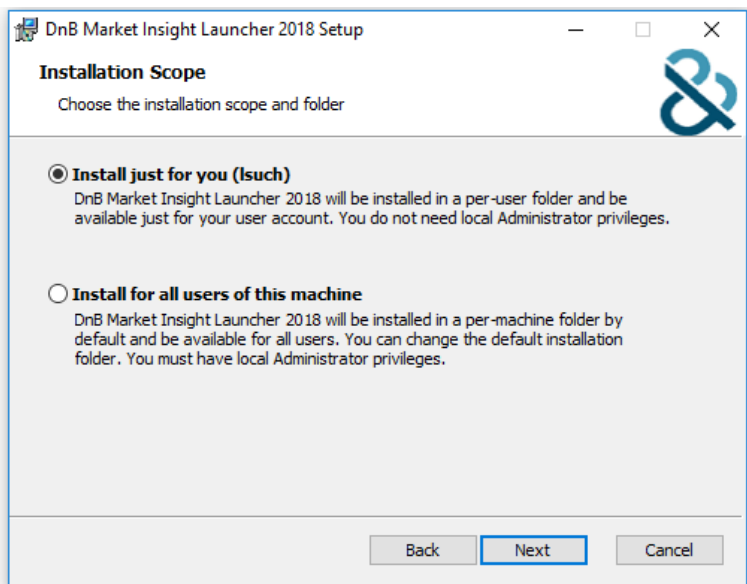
DnB Market Insight Launcher 2018 Setup

Installation Scope

Choose the installation scope and folder

Install just for you (lsuch)

DnB Market Insight Launcher 2018 will be installed in a per-user folder and be available just for your user account. You do not need local Administrator privileges.

Install for all users of this machine

DnB Market Insight Launcher 2018 will be installed in a per-machine folder by default and be available for all users. You can change the default installation folder. You must have local Administrator privileges.

Back Next Cancel